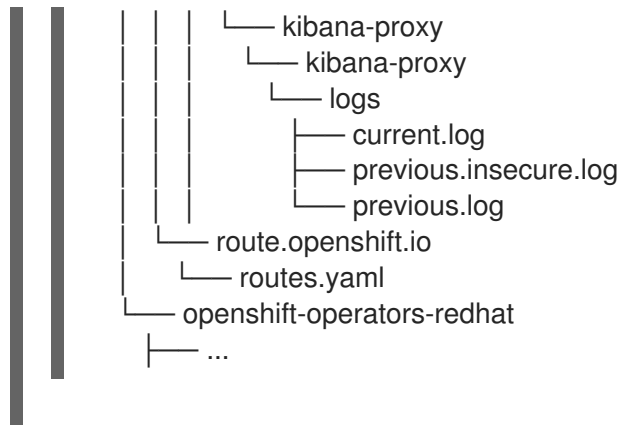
│   │   │   └── kibana-proxy
│   │   │       └── kibana-proxy
│   │   │           └── logs
│   │   │               ├── current.log
│   │   │               ├── previous.insecure.log
│   │   │               └── previous.log
│   │   └── route.openshift.io
│   │       └── routes.yaml
│   └── openshift-operators-redhat
│       ├── ...